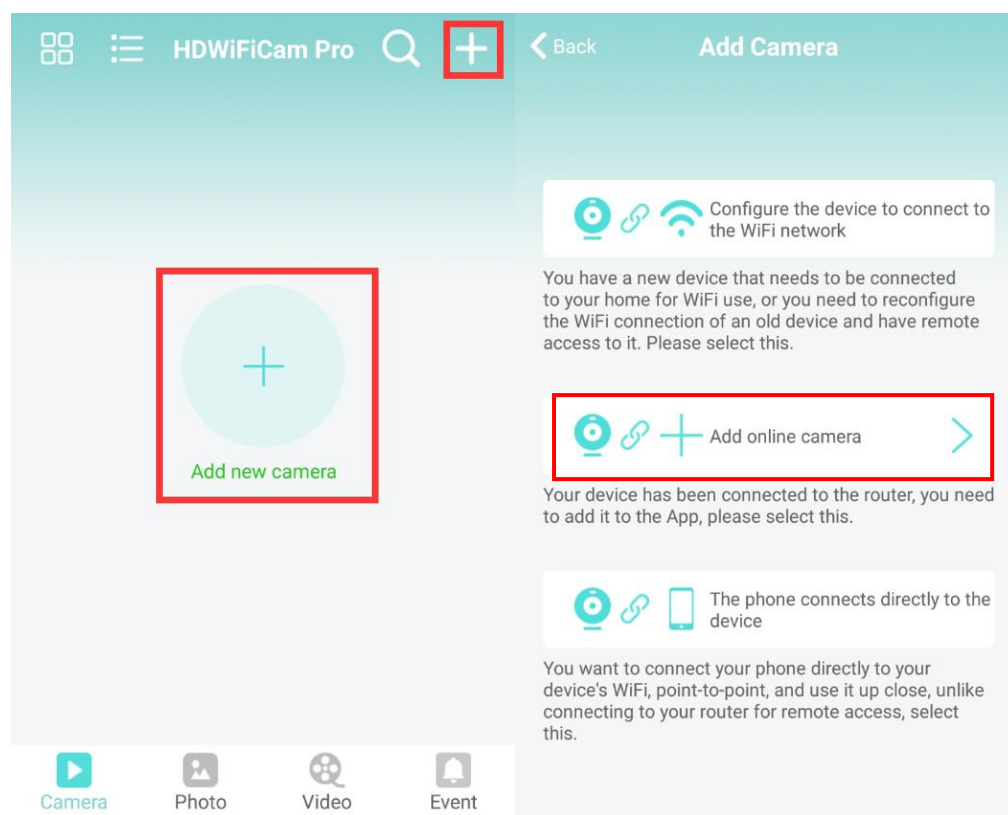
HDWiFiCam Pro

Add new camera

Camera
Photo
Video
Event

< Back
Add Camera

Configure the device to connect to the WiFi network

You have a new device that needs to be connected to your home for WiFi use, or you need to reconfigure the WiFi connection of an old device and have remote access to it. Please select this.

Add online camera

Your device has been connected to the router, you need to add it to the App, please select this.

The phone connects directly to the device

You want to connect your phone directly to your device's WiFi, point-to-point, and use it up close, unlike connecting to your router for remote access, select this.